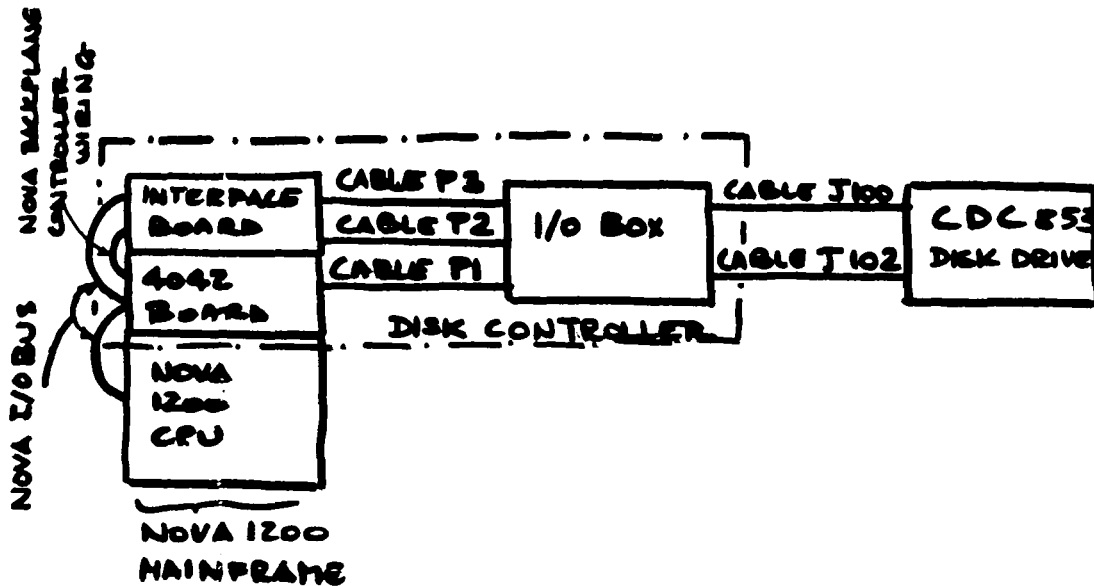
NOVA BACKPLANE CONTROLLER WIRING

NOVA I/O BUS

INTERFACE BOARD

4042 BOARD

NOVA 1200 CPU

NOVA 1200 MAINFRAME

CABLE P3

CABLE P2

CABLE P1

I/O BOX

DISK CONTROLLER

CABLE J100

CABLE J102

CDC 853

DISK DRIVE